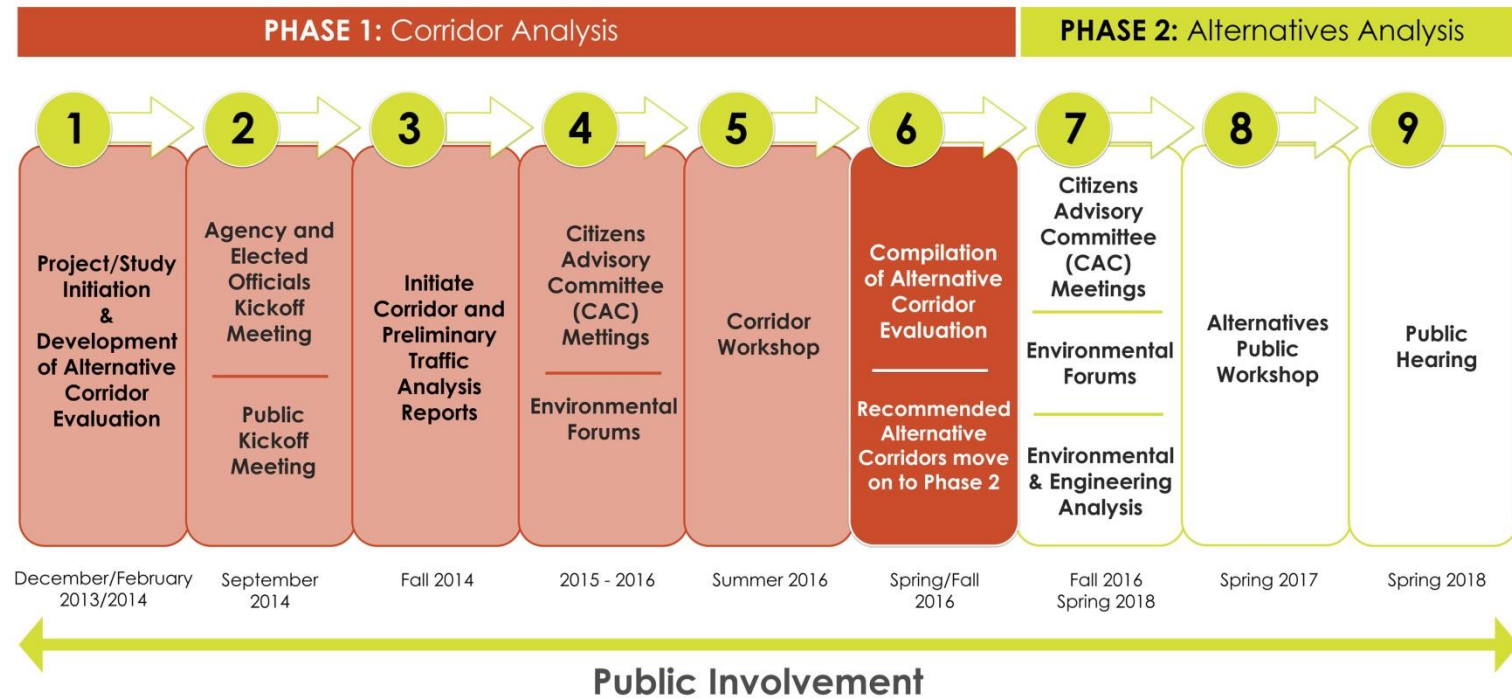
PHASE 1: Corridor Analysis

PHASE 2: Alternatives Analysis

1
Project/Study Initiation & Development of Alternative Corridor Evaluation
December/February 2013/2014

2
Agency and Elected Officials Kickoff Meeting

Public Kickoff Meeting
September 2014

3
Initiate Corridor and Preliminary Traffic Analysis Reports
Fall 2014

4
Citizens Advisory Committee (CAC) Mettings

Environmental Forums
2015 - 2016

5
Corridor Workshop
Summer 2016

6
Compilation of Alternative Corridor Evaluation

Recommended Alternative Corridors move on to Phase 2
Spring/Fall 2016

7
Citizens Advisory Committee (CAC) Meetings

Environmental Forums

Environmental & Engineering Analysis
Fall 2016 Spring 2018

8
Alternatives Public Workshop
Spring 2017

9
Public Hearing
Spring 2018

Public Involvement